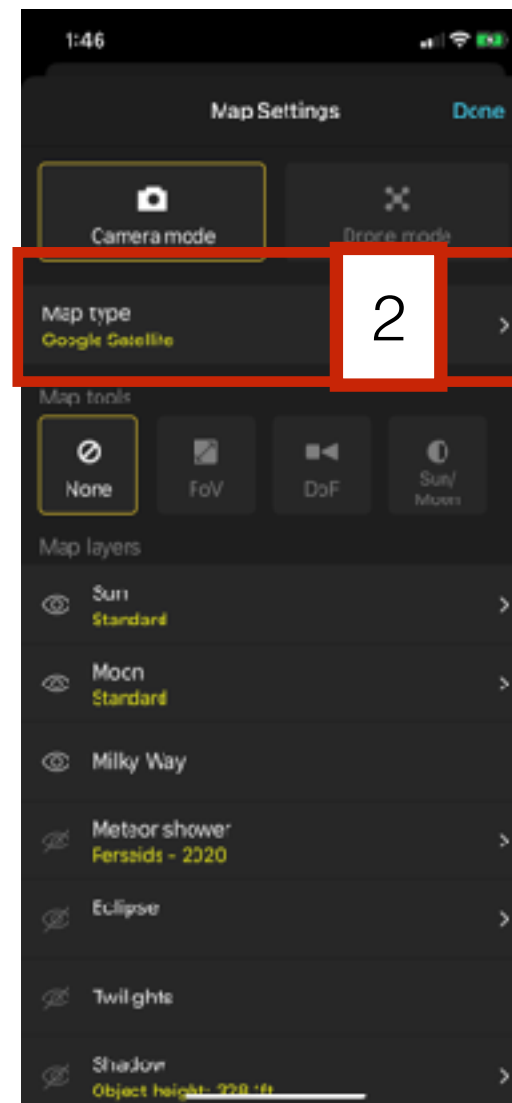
1:46

Map Settings

Done

Camera mode

Drone mode

Map type
Google Satellite

2

Map tools

None

FoV

DoF

Sun/ Moon

Map layers

Sun
Standard

Moon
Standard

Milky Way

Meteor shower
Perseids - 2020

Eclipse

Twilights

Shadow
Object height: 328 ft